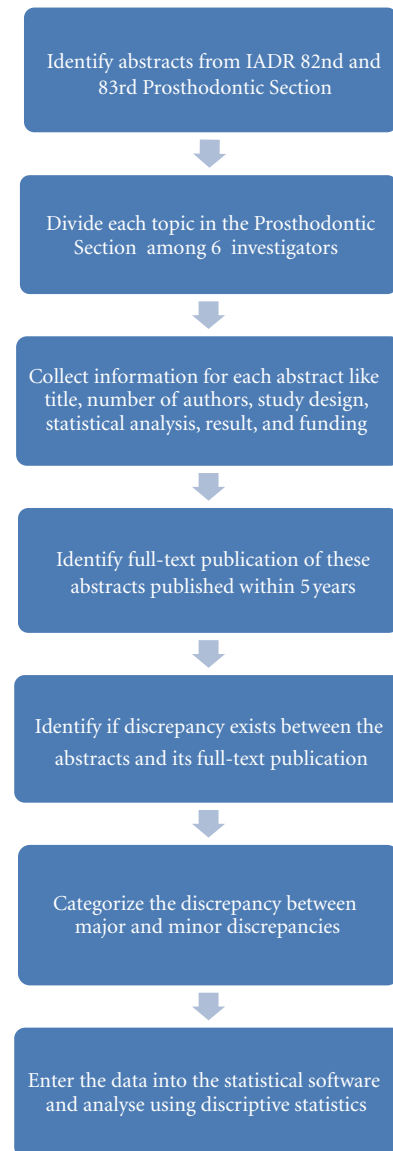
Identify abstracts from IADR 82nd and 83rd Prosthodontic Section

Divide each topic in the Prosthodontic Section among 6 investigators

Collect information for each abstract like title, number of authors, study design, statistical analysis, result, and funding

Identify full-text publication of these abstracts published within 5 years

Identify if discrepancy exists between the abstracts and its full-text publication

Categorize the discrepancy between major and minor discrepancies

Enter the data into the statistical software and analyse using discriptive statistics